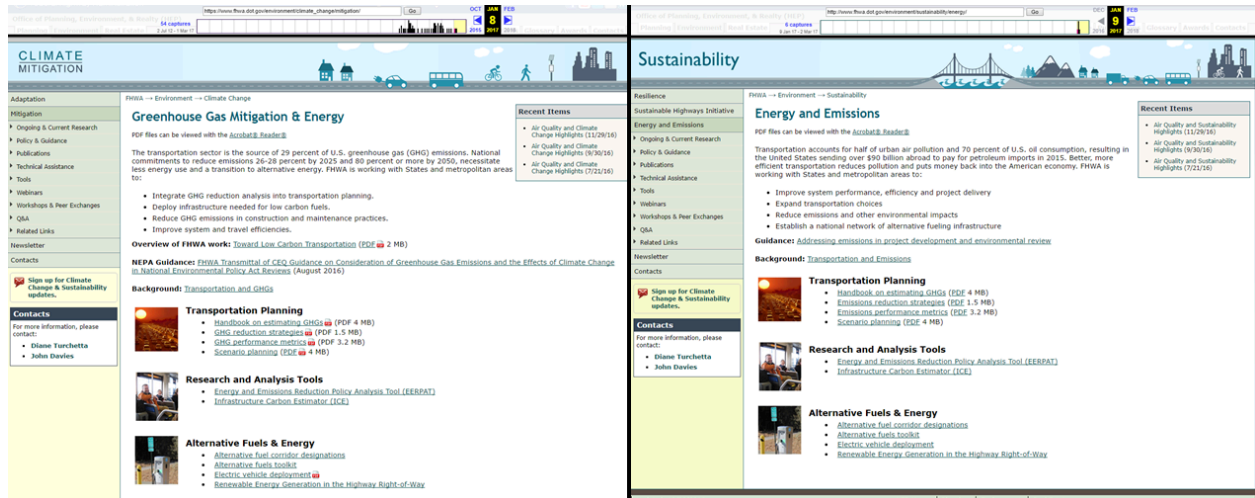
Office of Planning, Environment, & Realty
https://www.fhwa.dot.gov/environment/climate_change/mitigation/
Go
54 captures
2 Jul 12 - 1 Mar 17
OCT JAN FEB
8
2015 2017 2018

CLIMATE MITIGATION

Adaptation
Mitigation
Ongoing & Current Research
Policy & Guidance
Publications
Technical Assistance
Tools
Webinars
Workshops & Peer Exchanges
Q&A
Related Links
Newsletter
Contacts

Sign up for Climate Change & Sustainability updates.

Contacts
For more information, please contact:
Diane Turchetta
John Davies

FHWA → Environment → Climate Change

Greenhouse Gas Mitigation & Energy

PDF files can be viewed with the Acrobat® Reader®

The transportation sector is the source of 29 percent of U.S. greenhouse gas (GHG) emissions. National commitments to reduce emissions 26-28 percent by 2025 and 80 percent or more by 2050, necessitate less energy use and a transition to alternative energy. FHWA is working with States and metropolitan areas to:

- Integrate GHG reduction analysis into transportation planning.
- Deploy infrastructure needed for low carbon fuels.
- Reduce GHG emissions in construction and maintenance practices.
- Improve system and travel efficiencies.

Overview of FHWA work: Toward Low Carbon Transportation (PDF 2 MB)

NEPA Guidance: FHWA Transmittal of CEQ Guidance on Consideration of Greenhouse Gas Emissions and the Effects of Climate Change in National Environmental Policy Act Reviews (August 2016)

Background: Transportation and GHGs

Transportation Planning
- Handbook on estimating GHGs (PDF 4 MB)
- GHG reduction strategies (PDF 1.5 MB)
- GHG performance metrics (PDF 3.2 MB)
- Scenario planning (PDF 4 MB)

Research and Analysis Tools
- Energy and Emissions Reduction Policy Analysis Tool (EERPAT)
- Infrastructure Carbon Estimator (ICE)

Alternative Fuels & Energy
- Alternative fuel corridor designations
- Alternative fuels toolkit
- Electric vehicle deployment
- Renewable Energy Generation in the Highway Right-of-Way

Recent Items
- Air Quality and Climate Change Highlights (11/29/16)
- Air Quality and Climate Change Highlights (9/30/16)
- Air Quality and Climate Change Highlights (7/21/16)

Office of Planning, Environment, & Realty
http://www.fhwa.dot.gov/environment/sustainability/energy/
Go
6 captures
8 Jan 17 - 2 Mar 17
DEC JAN FEB
9
2016 2017 2018

Sustainability

Resilience
Sustainable Highways Initiative
Energy and Emissions
Ongoing & Current Research
Policy & Guidance
Publications
Technical Assistance
Tools
Webinars
Workshops & Peer Exchanges
Q&A
Related Links
Newsletter
Contacts

Sign up for Climate Change & Sustainability updates.

Contacts
For more information, please contact:
Diane Turchetta
John Davies

FHWA → Environment → Sustainability

Energy and Emissions

PDF files can be viewed with the Acrobat® Reader®

Transportation accounts for half of urban air pollution and 70 percent of U.S. oil consumption, resulting in the United States sending over $90 billion abroad to pay for petroleum imports in 2015. Better, more efficient transportation reduces pollution and puts money back into the American economy. FHWA is working with States and metropolitan areas to:

- Improve system performance, efficiency and project delivery
- Expand transportation choices
- Reduce emissions and other environmental impacts
- Establish a national network of alternative fueling infrastructure

Guidance: Addressing emissions in project development and environmental review

Background: Transportation and Emissions

Transportation Planning
- Handbook on estimating GHGs (PDF 4 MB)
- Emissions reduction strategies (PDF 1.5 MB)
- Emissions performance metrics (PDF 3.2 MB)
- Scenario planning (PDF 4 MB)

Research and Analysis Tools
- Energy and Emissions Reduction Policy Analysis Tool (EERPAT)
- Infrastructure Carbon Estimator (ICE)

Alternative Fuels & Energy
- Alternative fuel corridor designations
- Alternative fuels toolkit
- Electric vehicle deployment
- Renewable Energy Generation in the Highway Right-of-Way

Recent Items
- Air Quality and Sustainability Highlights (11/29/16)
- Air Quality and Sustainability Highlights (9/30/16)
- Air Quality and Sustainability Highlights (7/21/16)